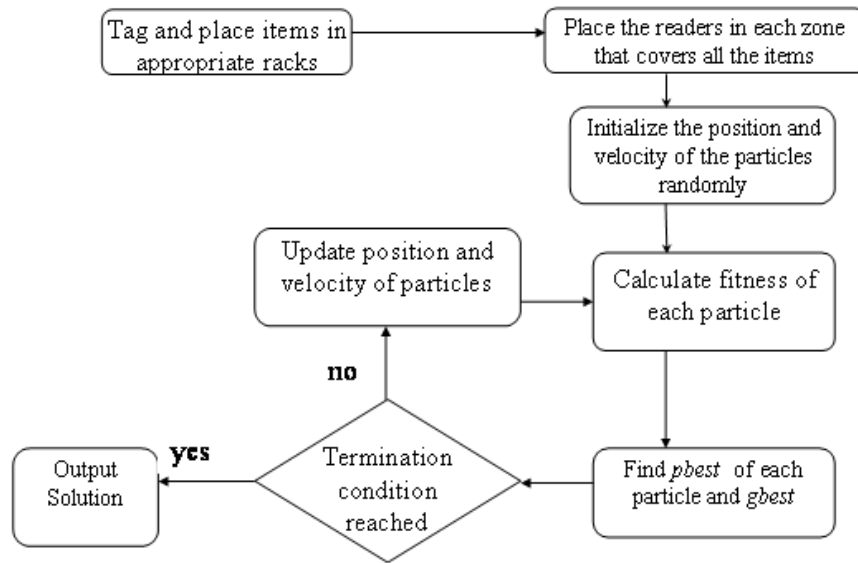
Tag and place items in appropriate racks

Place the readers in each zone that covers all the items

Initialize the position and velocity of the particles randomly

Update position and velocity of particles

Calculate fitness of each particle

no

yes

Output Solution

Termination condition reached

Find *pbest* of each particle and *gbest*